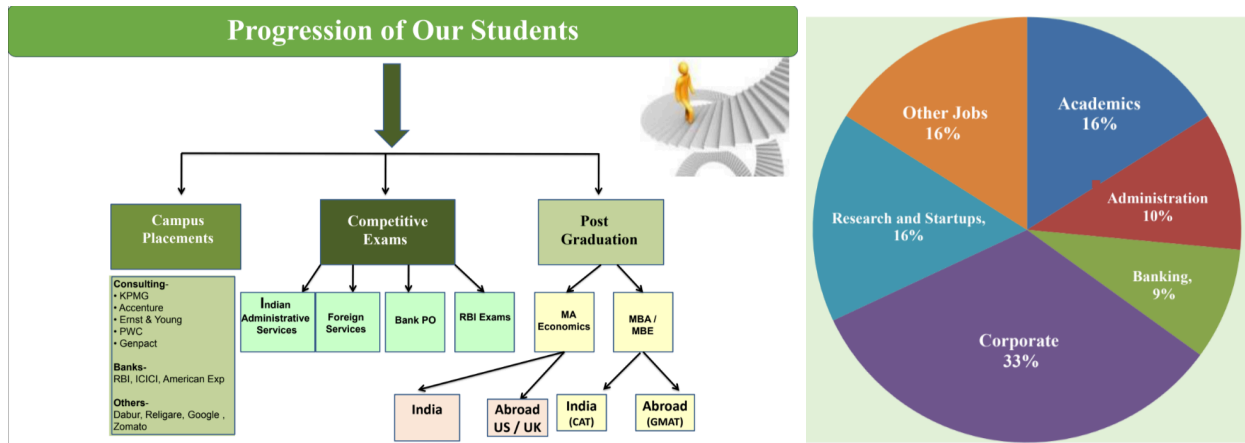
Progression of Our Students

Campus Placements

Competitive Exams

Post Graduation

Consulting-
• KPMG
• Accenture
• Ernst & Young
• PWC
• Genpact

Banks-
RBI, ICICI, American Exp

Others-
Dabur, Religare, Google , Zomato

Indian Administrative Services

Foreign Services

Bank PO

RBI Exams

MA Economics

MBA / MBE

India

Abroad US / UK

India (CAT)

Abroad (GMAT)

Academics 16%

Administration 10%

Banking, 9%

Corporate 33%

Research and Startups, 16%

Other Jobs 16%